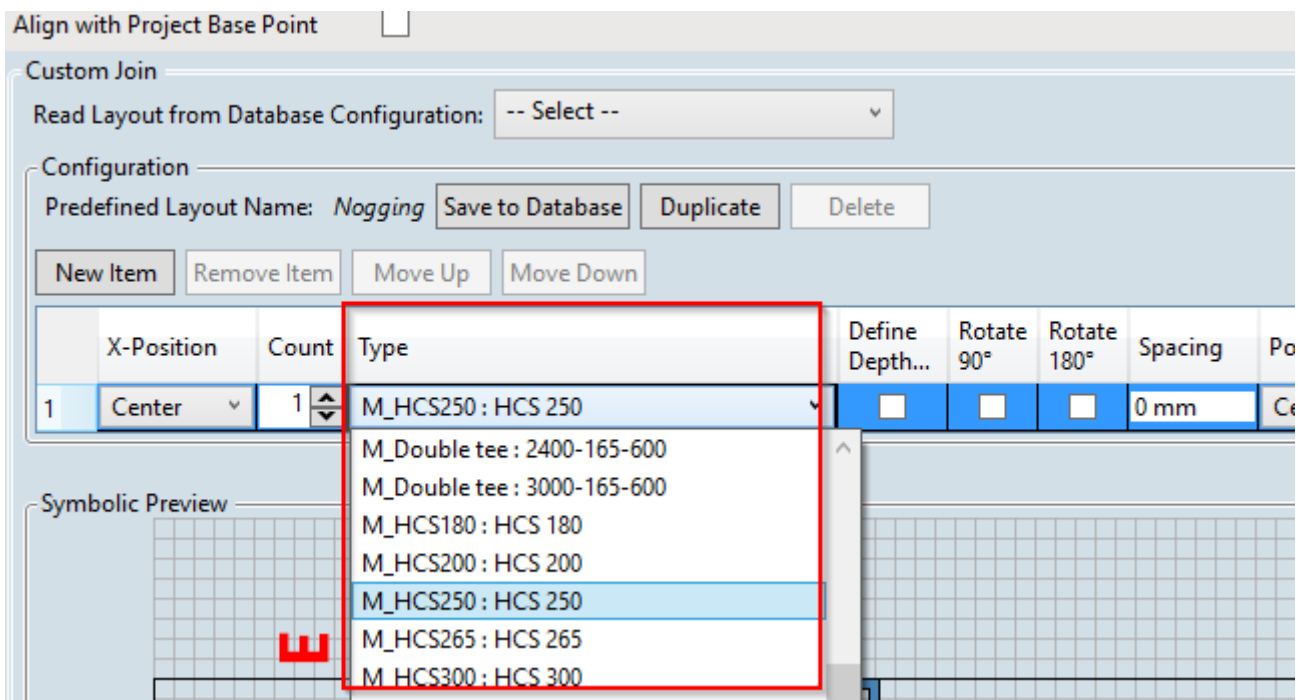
Align with Project Base Point

Custom Join

Read Layout from Database Configuration: -- Select --

Configuration

Predefined Layout Name: Nogging Save to Database Duplicate Delete

New Item Remove Item Move Up Move Down

| | X-Position | Count | Type | Define Depth... | Rotate 90° | Rotate 180° | Spacing | Po |
|---|---|---|---|---|---|---|---|---|
| 1 | Center | 1 | M_HCS250 : HCS 250 | | | | 0 mm | Ce |

M_Double tee : 2400-165-600
M_Double tee : 3000-165-600
M_HCS180 : HCS 180
M_HCS200 : HCS 200
M_HCS250 : HCS 250
M_HCS265 : HCS 265
M_HCS300 : HCS 300

Symbolic Preview